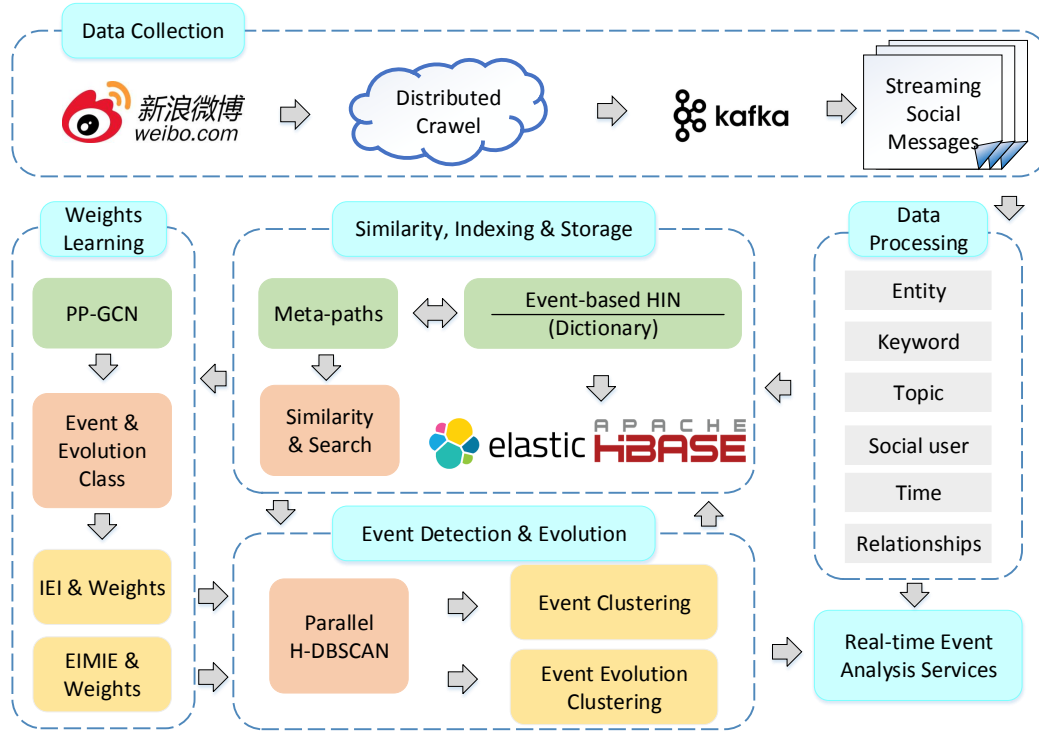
Data Collection

新浪微博 weibo.com

Distributed Crawel

kafka

Streaming Social Messages

Weights Learning

PP-GCN

Event & Evolution Class

IEI & Weights

EIMIE & Weights

Similarity, Indexing & Storage

Meta-paths

Event-based HIN (Dictionary)

Similarity & Search

elastic APACHE HBASE

Data Processing

Entity

Keyword

Topic

Social user

Time

Relationships

Event Detection & Evolution

Parallel H-DBSCAN

Event Clustering

Event Evolution Clustering

Real-time Event Analysis Services